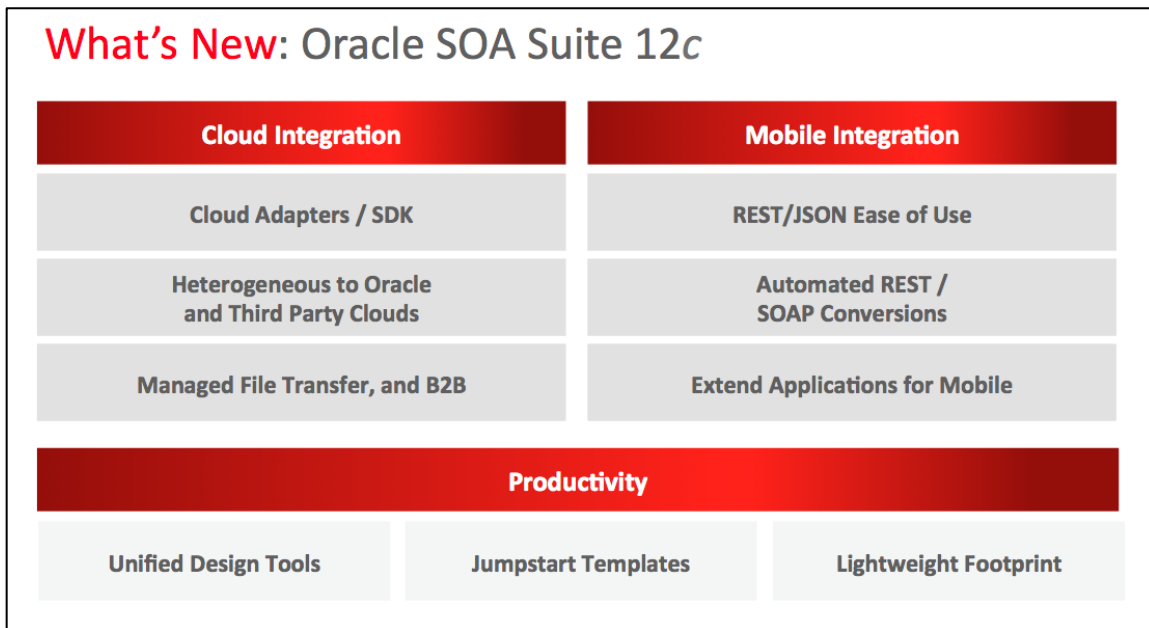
What's New: Oracle SOA Suite 12c

Cloud Integration

Cloud Adapters / SDK

Heterogeneous to Oracle and Third Party Clouds

Managed File Transfer, and B2B

Mobile Integration

REST/JSON Ease of Use

Automated REST / SOAP Conversions

Extend Applications for Mobile

Productivity

Unified Design Tools

Jumpstart Templates

Lightweight Footprint